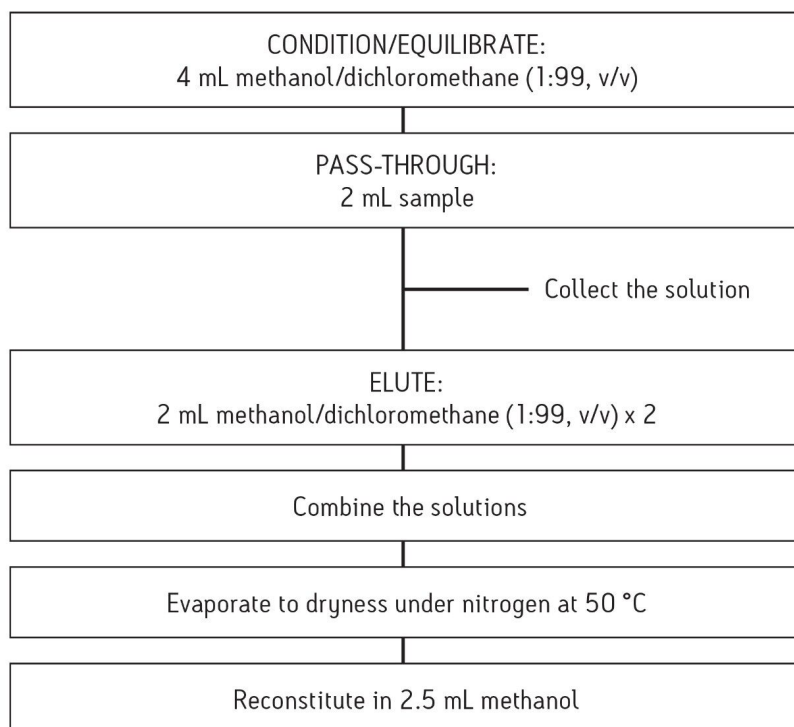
CONDITION/EQUILIBRATE:
4 mL methanol/dichloromethane (1:99, v/v)

PASS-THROUGH:
2 mL sample

Collect the solution

ELUTE:
2 mL methanol/dichloromethane (1:99, v/v) x 2

Combine the solutions

Evaporate to dryness under nitrogen at 50 °C

Reconstitute in 2.5 mL methanol